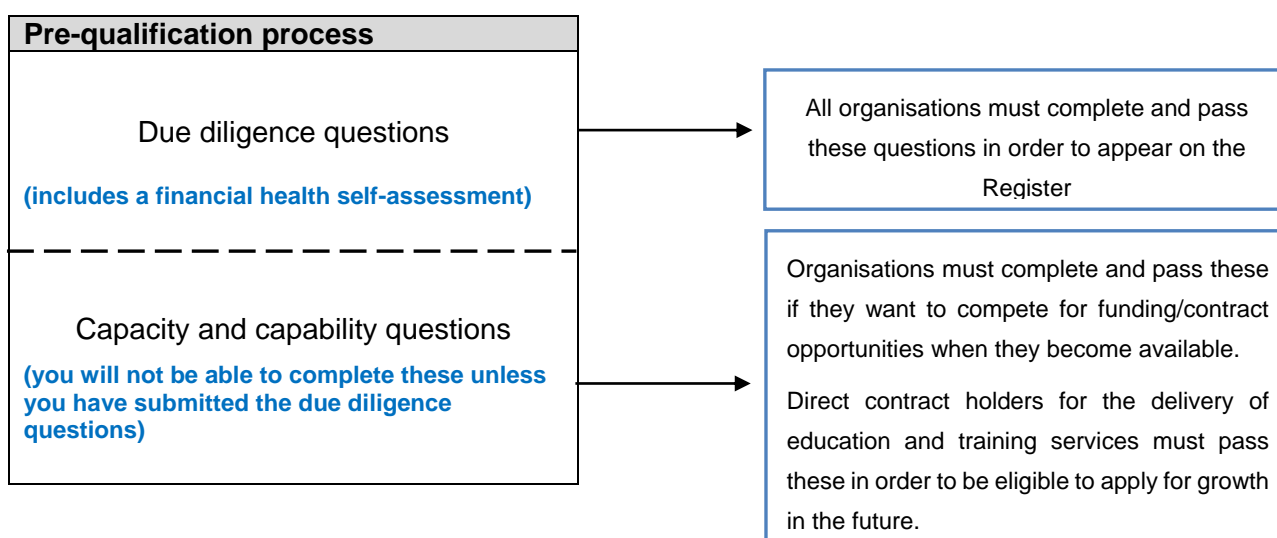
Pre-qualification process

Due diligence questions

(includes a financial health self-assessment)

Capacity and capability questions

(you will not be able to complete these unless you have submitted the due diligence questions)

All organisations must complete and pass these questions in order to appear on the Register

Organisations must complete and pass these if they want to compete for funding/contract opportunities when they become available.

Direct contract holders for the delivery of education and training services must pass these in order to be eligible to apply for growth in the future.